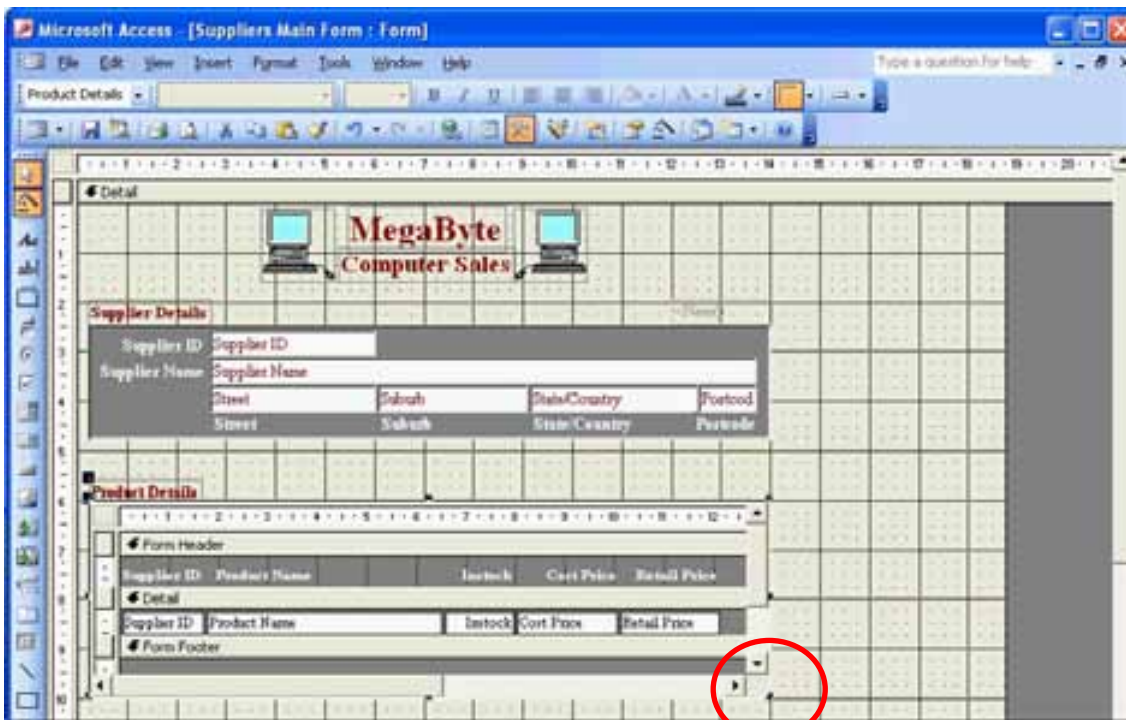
Microsoft Access - [Suppliers Main Form : Form]

File Edit View Insert Format Tools Window Help

Type a question for help

Product Details

Detail

MegaByte
Computer Sales

Supplier Details

Supplier ID Supplier ID
Supplier Name Supplier Name
Street Suburb State/Country Postcod
Street Suburb State/Country Postcode

Product Details

Form Header

Supplier ID Product Name Instock Cost Price Retail Price

Detail

Supplier ID Product Name Instock Cost Price Retail Price

Form Footer